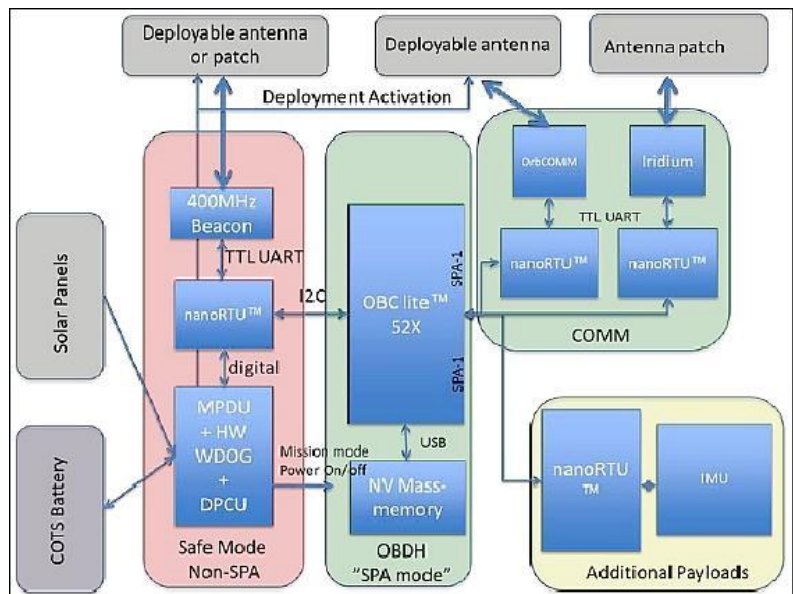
Deployable antenna or patch

Deployable antenna

Antenna patch

Deployment Activation

OrbCOMM

Iridium

TTL UART

nanoRTU™

nanoRTU™

COMM

Solar Panels

400MHz Beacon

TTL UART

nanoRTU™

I2C

OBC lite™ 52X

SPA-1

SPA-1

digital

MPDU + HW WDOG + DPCU

Mission mode Power On/off

USB

NV Mass-memory

COTS Battery

Safe Mode Non-SPA

OBDH "SPA mode"

nanoRTU ™

IMU

Additional Payloads